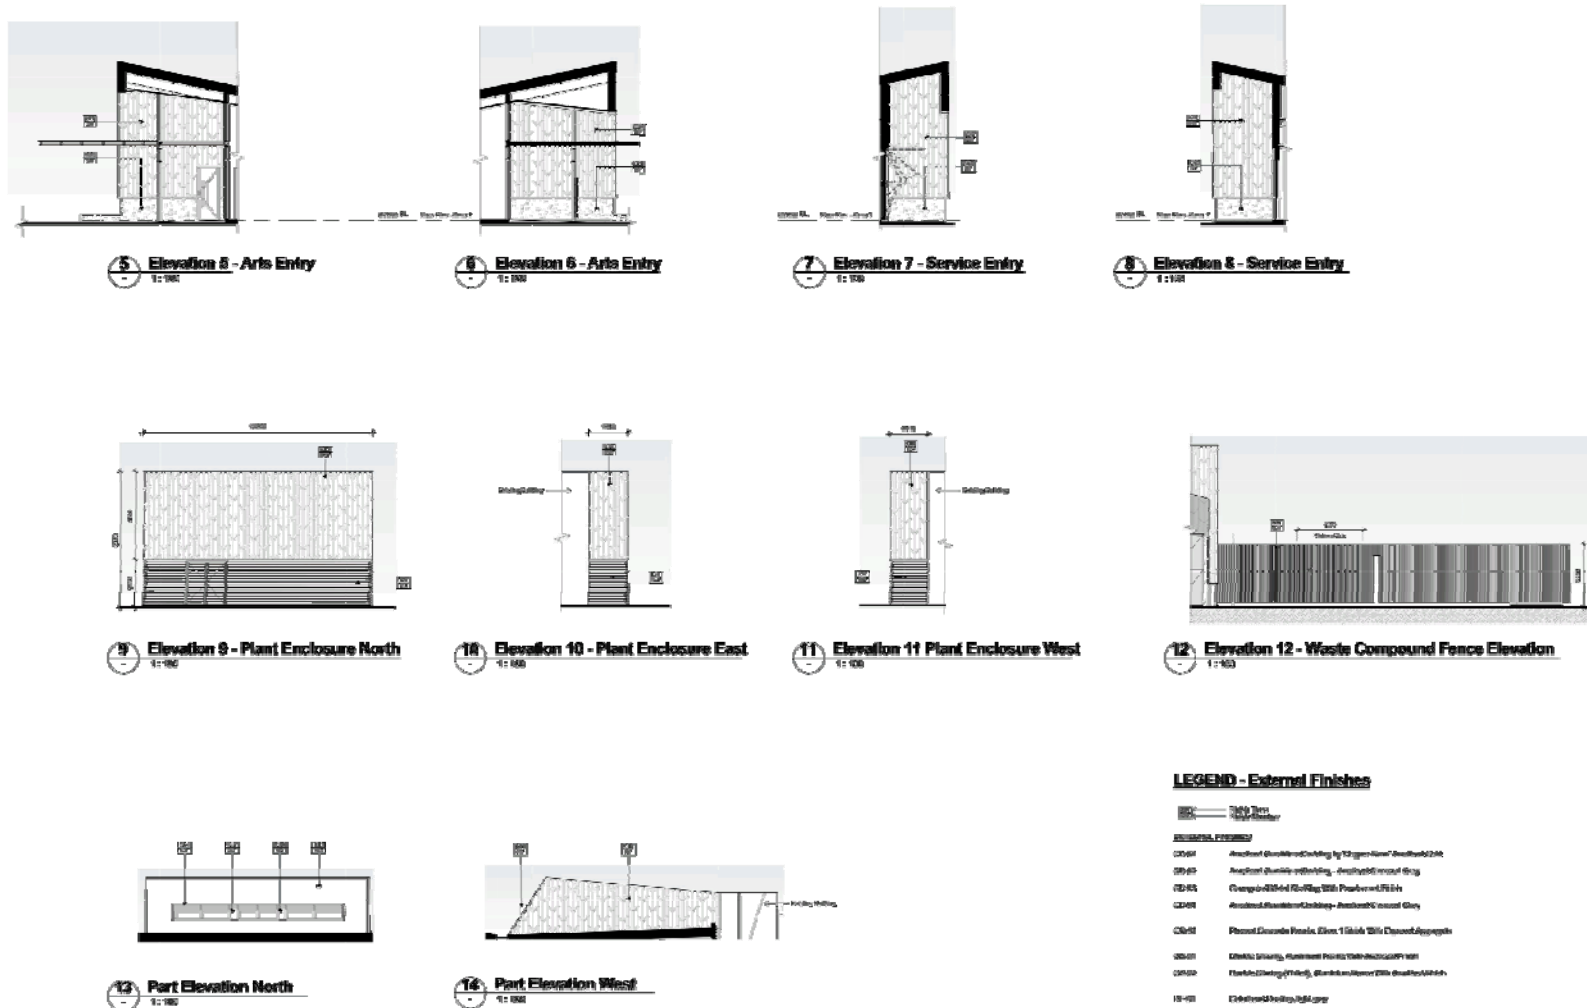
5 Elevation 5 - Arts Entry
6 Elevation 6 - Arts Entry
7 Elevation 7 - Service Entry
8 Elevation 8 - Service Entry
9 Elevation 9 - Plant Enclosure North
10 Elevation 10 - Plant Enclosure East
11 Elevation 11 Plant Enclosure West
12 Elevation 12 - Waste Compound Fence Elevation
13 Part Elevation North
14 Part Elevation West
LEGEND - External Finishes
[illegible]